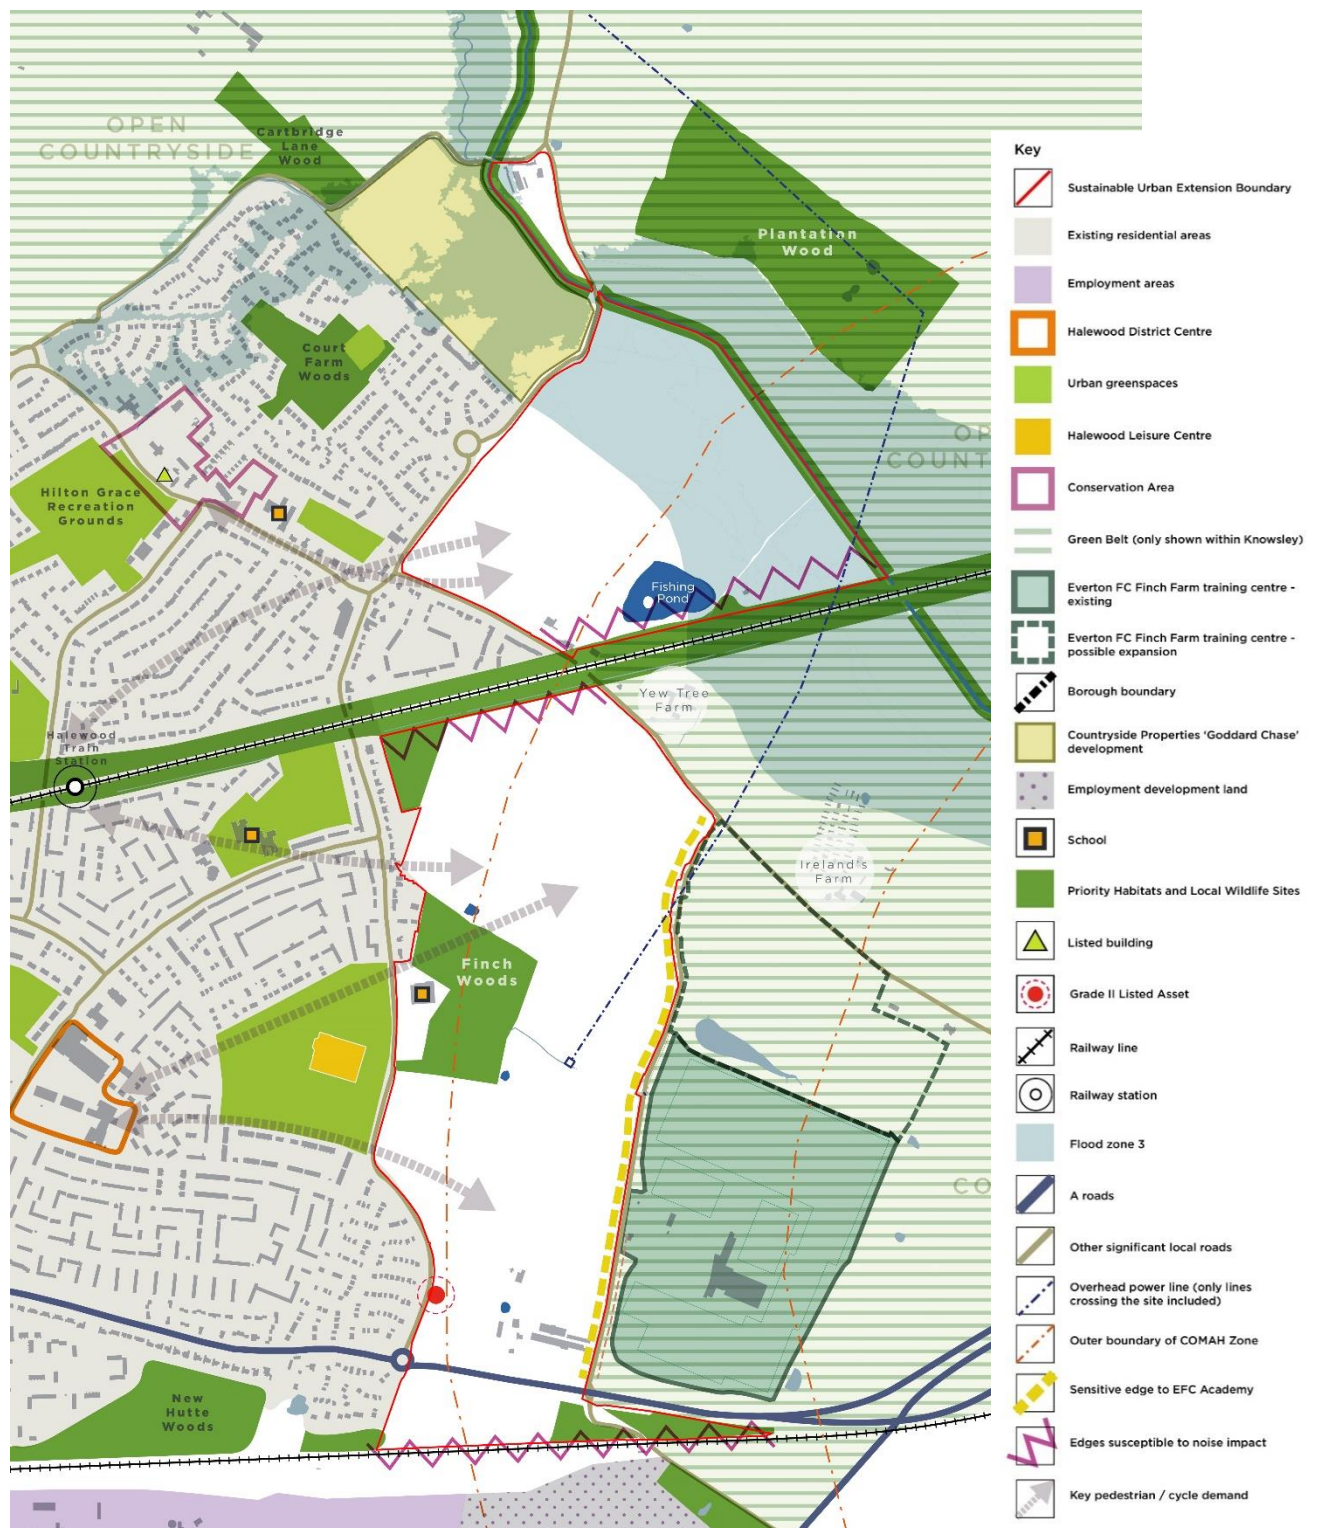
OPEN COUNTRYSIDE

Cartbridge Lane Wood

Plantation Wood

Court Farm Woods

Hilton Grace Recreation Grounds

OP COUNT

Fishing Pond

Yew Tree Farm

Halewood Train Station

Ireland's Farm

Finch Woods

CO

New Hutte Woods

Key

Sustainable Urban Extension Boundary

Existing residential areas

Employment areas

Halewood District Centre

Urban greenspaces

Halewood Leisure Centre

Conservation Area

Green Belt (only shown within Knowsley)

Everton FC Finch Farm training centre - existing

Everton FC Finch Farm training centre - possible expansion

Borough boundary

Countryside Properties 'Goddard Chase' development

Employment development land

School

Priority Habitats and Local Wildlife Sites

Listed building

Grade II Listed Asset

Railway line

Railway station

Flood zone 3

A roads

Other significant local roads

Overhead power line (only lines crossing the site included)

Outer boundary of COMAH Zone

Sensitive edge to EFC Academy

Edges susceptible to noise impact

Key pedestrian / cycle demand